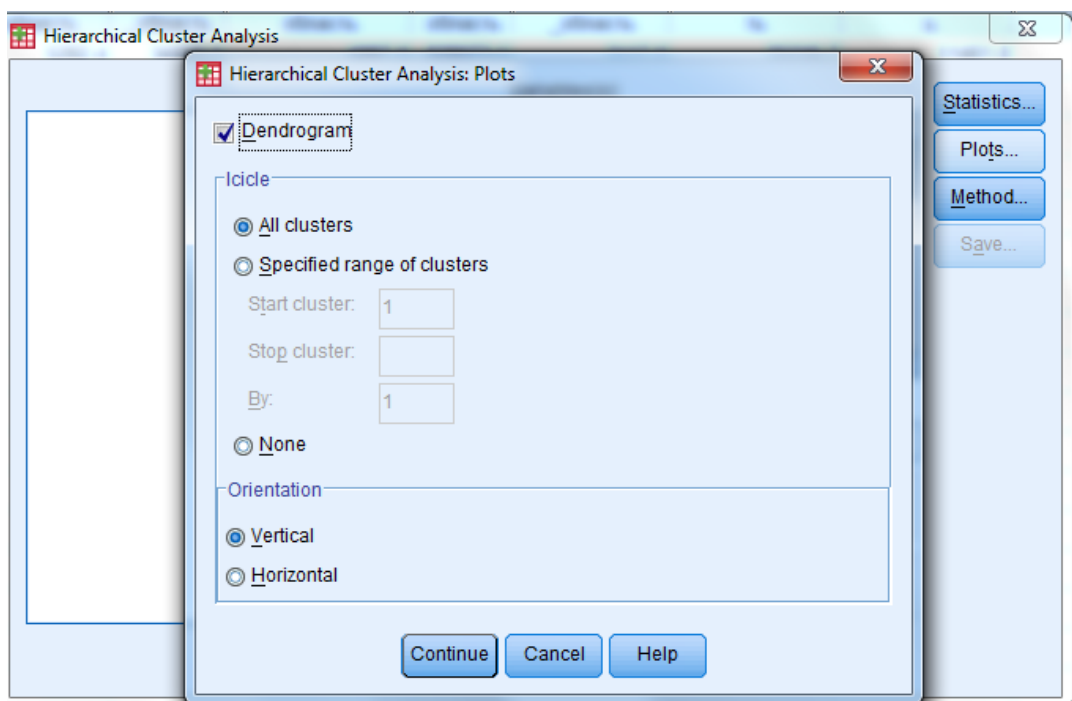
Hierarchical Cluster Analysis

Hierarchical Cluster Analysis: Plots

Dendrogram

Icicle

All clusters

Specified range of clusters

Start cluster: 1

Stop cluster:

By: 1

None

Orientation

Vertical

Horizontal

Continue Cancel Help

Statistics...

Plots...

Method...

Save...